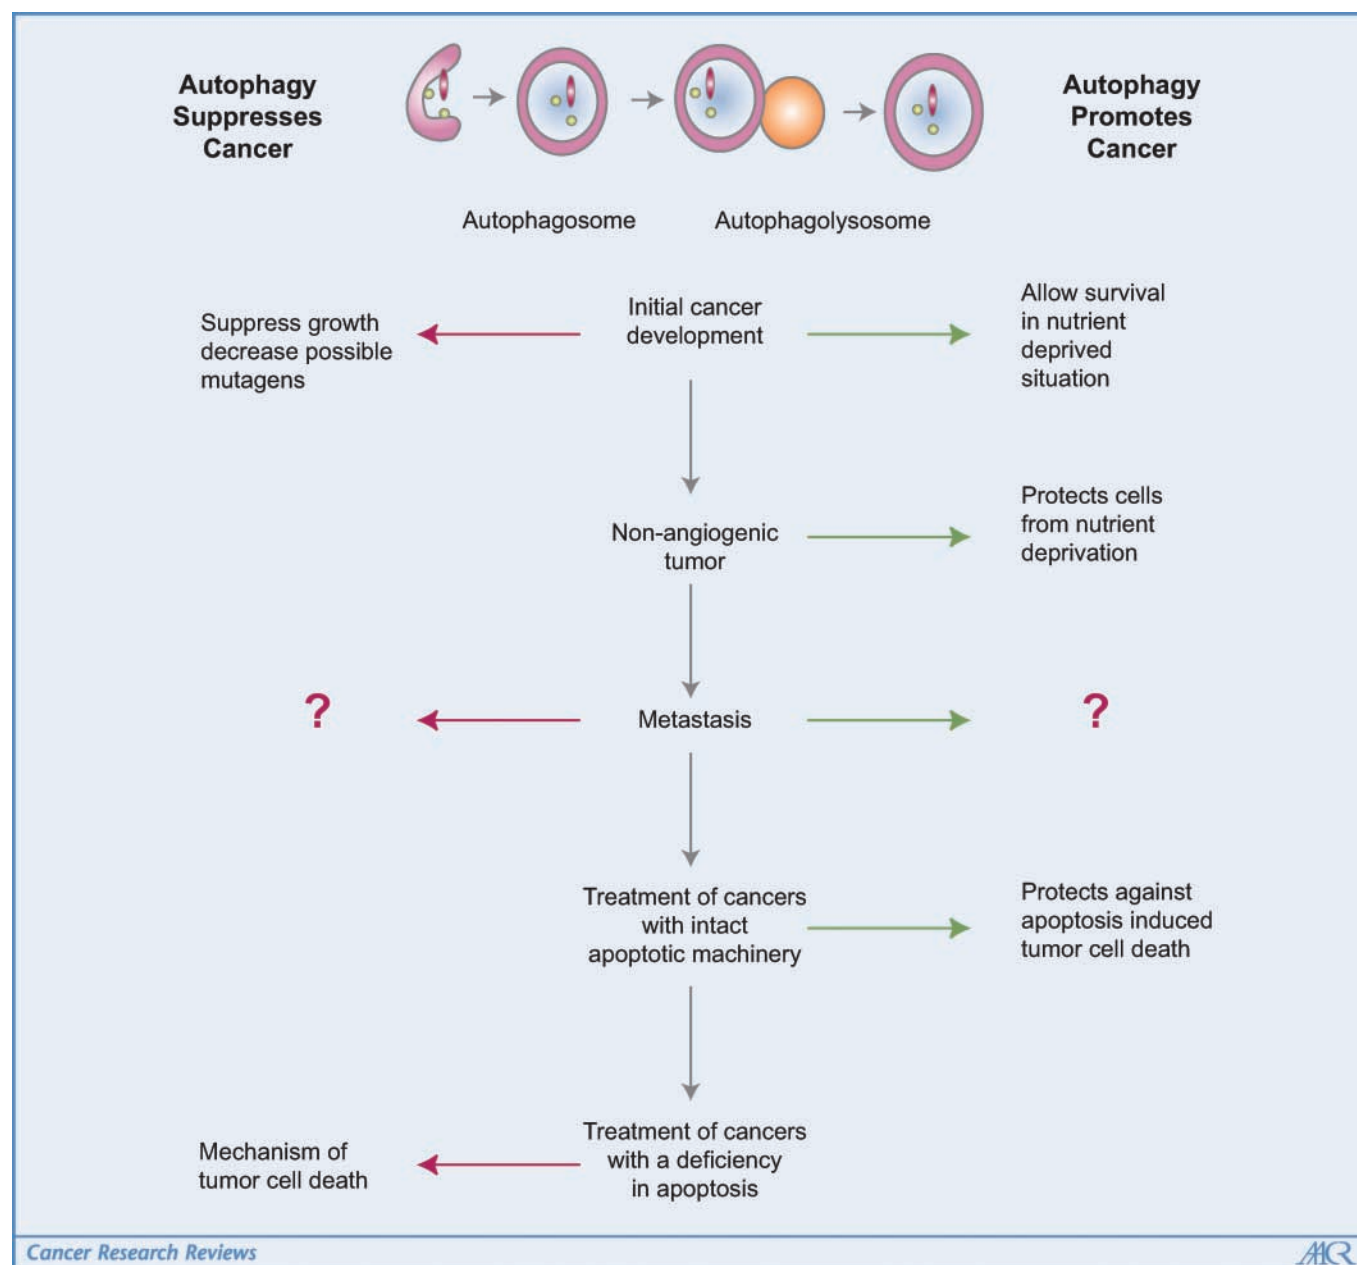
Autophagy Suppresses Cancer

Autophagy Promotes Cancer

Autophagosome

Autophagolysosome

Suppress growth decrease possible mutagens

Initial cancer development

Allow survival in nutrient deprived situation

Non-angiogenic tumor

Protects cells from nutrient deprivation

?

Metastasis

?

Treatment of cancers with intact apoptotic machinery

Protects against apoptosis induced tumor cell death

Mechanism of tumor cell death

Treatment of cancers with a deficiency in apoptosis

Cancer Research Reviews

AACR